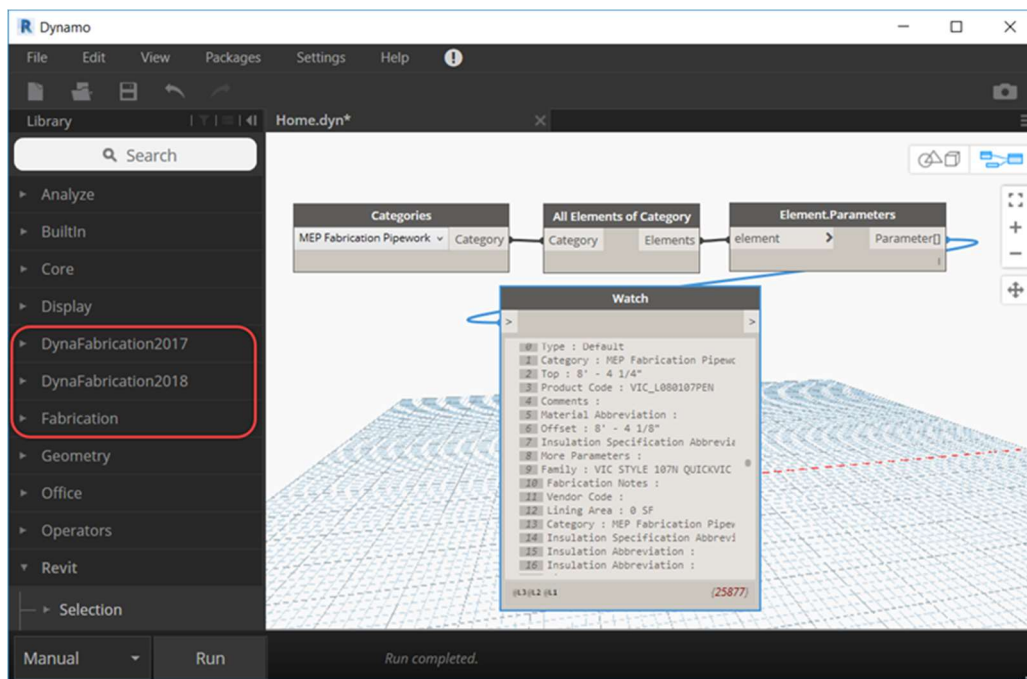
R Dynamo

File Edit View Packages Settings Help

Library

Home.dyn*

Search

Analyze

BuiltIn

Core

Display

DynaFabrication2017

DynaFabrication2018

Fabrication

Geometry

Office

Operators

Revit

Selection

Categories
MEP Fabrication Pipework Category

All Elements of Category
Category Elements

Element.Parameters
element Parameter[]

Watch

0 Type : Default
1 Category : MEP Fabrication Pipew
2 Top : 8' - 4 1/4"
3 Product Code : VIC_L080107PEN
4 Comments :
5 Material Abbreviation :
6 Offset : 8' - 4 1/8"
7 Insulation Specification Abbrevi
8 More Parameters :
9 Family : VIC STYLE 107N QUICKVIC
10 Fabrication Notes :
11 Vendor Code :
12 Lining Area : 0 SF
13 Category : MEP Fabrication Pipew
14 Insulation Specification Abbrevi
15 Insulation Abbreviation :
16 Insulation Abbreviation :

@L3 @L2 @L1 (25877)

Manual Run

Run completed.